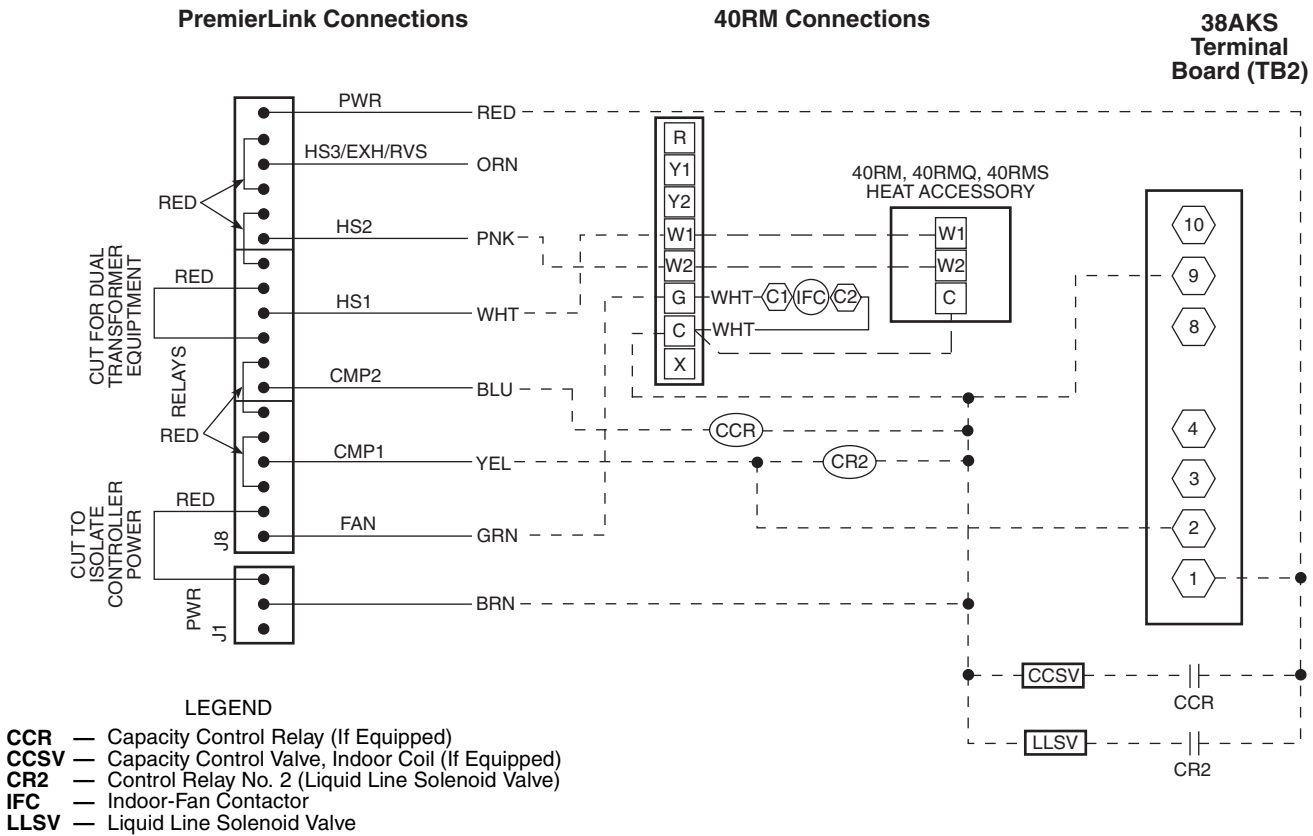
PremierLink Connections

40RM Connections

38AKS Terminal Board (TB2)

PWR
RED
HS3/EXH/RVS
ORN
RED
HS2
PNK
CUT FOR DUAL TRANSFORMER EQUIPTMENT
RED
HS1
WHT
RELAYS
CMP2
BLU
RED
CMP1
YEL
CUT TO ISOLATE CONTROLLER POWER
RED
FAN
GRN
J8
PWR
J1
BRN

R
Y1
Y2
W1
W2
G
C
X
WHT
C1
IFC
C2
WHT

40RM, 40RMQ, 40RMS HEAT ACCESSORY
W1
W2
C

CCR
CR2

10
9
8
4
3
2
1

CCSV
CCR
LLSV
CR2

LEGEND
CCR — Capacity Control Relay (If Equipped)
CCSV — Capacity Control Valve, Indoor Coil (If Equipped)
CR2 — Control Relay No. 2 (Liquid Line Solenoid Valve)
IFC — Indoor-Fan Contactor
LLSV — Liquid Line Solenoid Valve